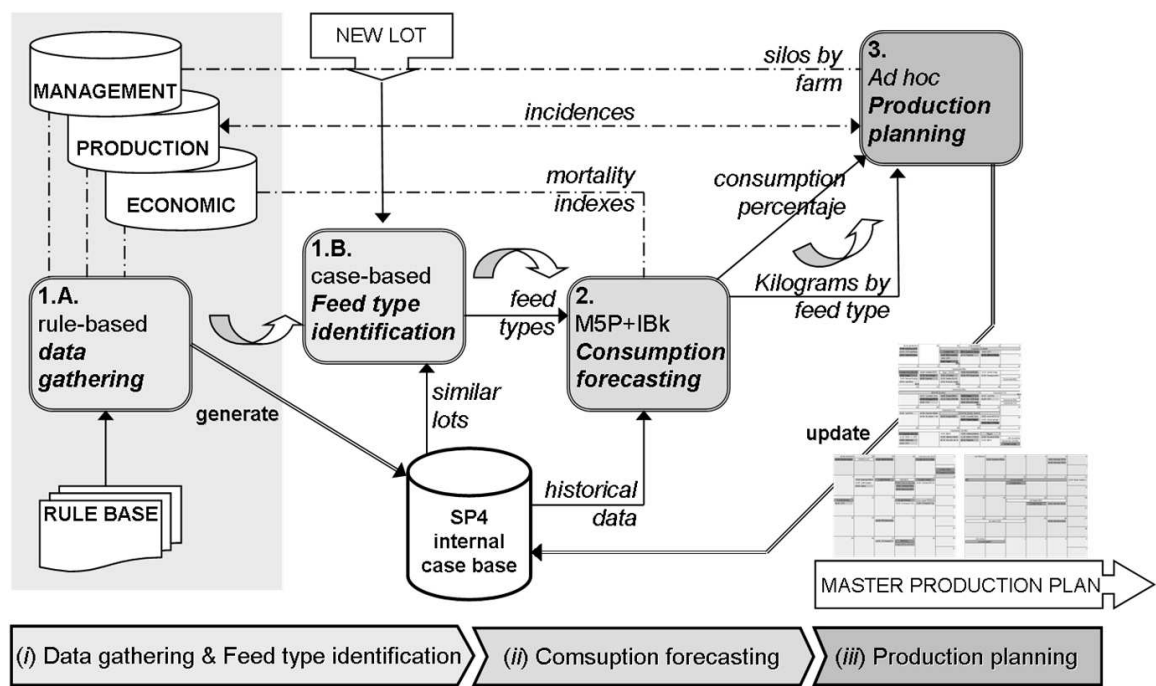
NEW LOT

MANAGEMENT

PRODUCTION

ECONOMIC

silos by farm

3. Ad hoc Production planning

incidences

mortality indexes

consumption percentaje

1.B. case-based Feed type identification

feed types

2. M5P+IBk Consumption forecasting

Kilograms by feed type

1.A. rule-based data gathering

generate

similar lots

update

RULE BASE

SP4 internal case base

historical data

MASTER PRODUCTION PLAN

(i) Data gathering & Feed type identification

(ii) Comsuption forecasting

(iii) Production planning